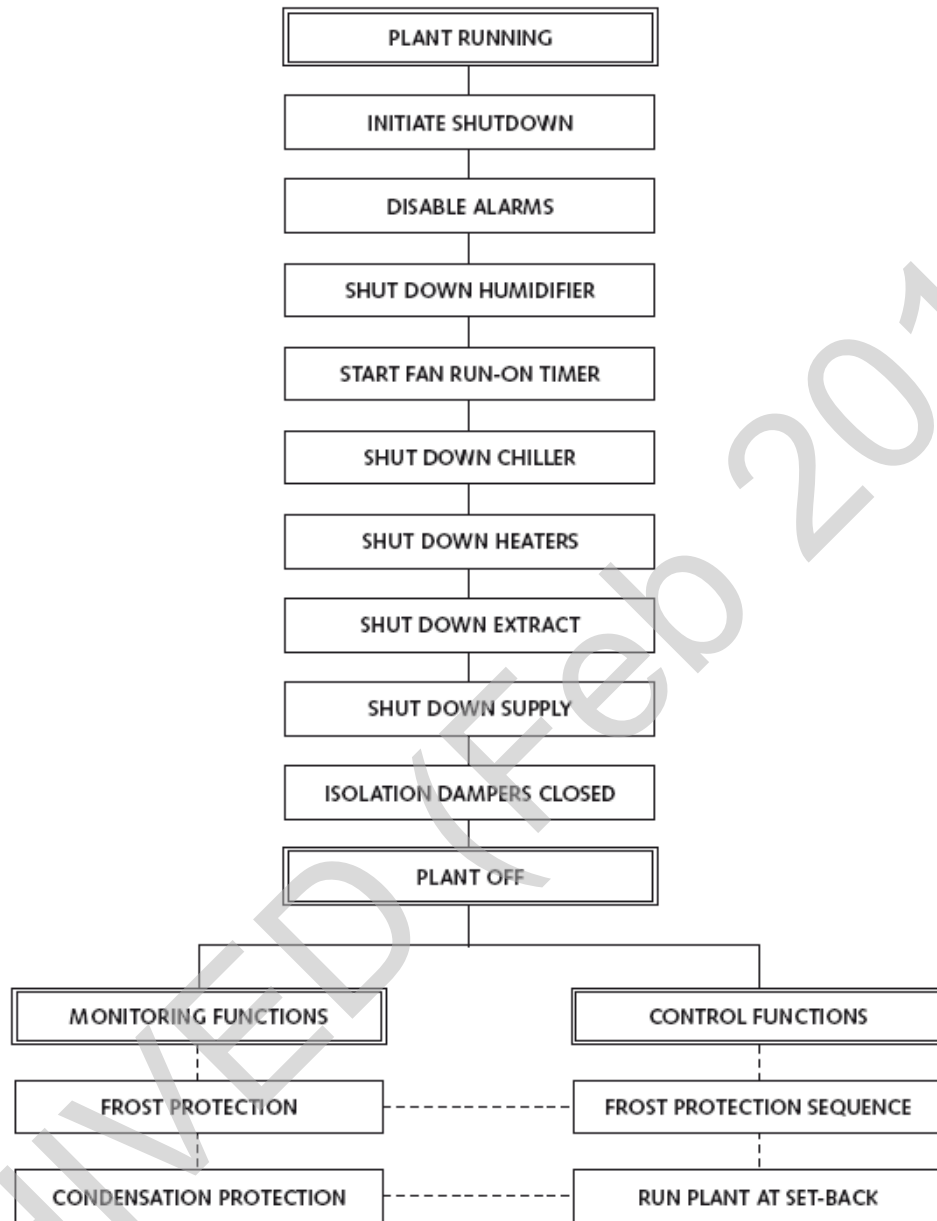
PLANT RUNNING

INITIATE SHUTDOWN

DISABLE ALARMS

SHUT DOWN HUMIDIFIER

START FAN RUN-ON TIMER

SHUT DOWN CHILLER

SHUT DOWN HEATERS

SHUT DOWN EXTRACT

SHUT DOWN SUPPLY

ISOLATION DAMPERS CLOSED

PLANT OFF

MONITORING FUNCTIONS

CONTROL FUNCTIONS

FROST PROTECTION

FROST PROTECTION SEQUENCE

CONDENSATION PROTECTION

RUN PLANT AT SET-BACK

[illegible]IVED (Feb 20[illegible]